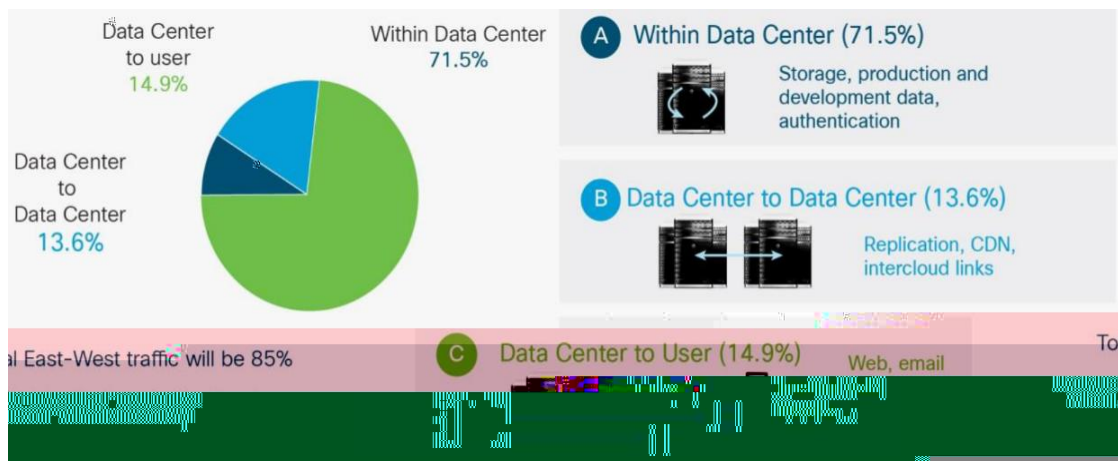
Data Center to user
14.9%

Within Data Center
71.5%

Data Center to Data Center
13.6%

A Within Data Center (71.5%)

Storage, production and development data, authentication

B Data Center to Data Center (13.6%)

Replication, CDN, intercloud links

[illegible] East-West traffic will be 85%

C Data Center to User (14.9%)

Web, email

To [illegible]